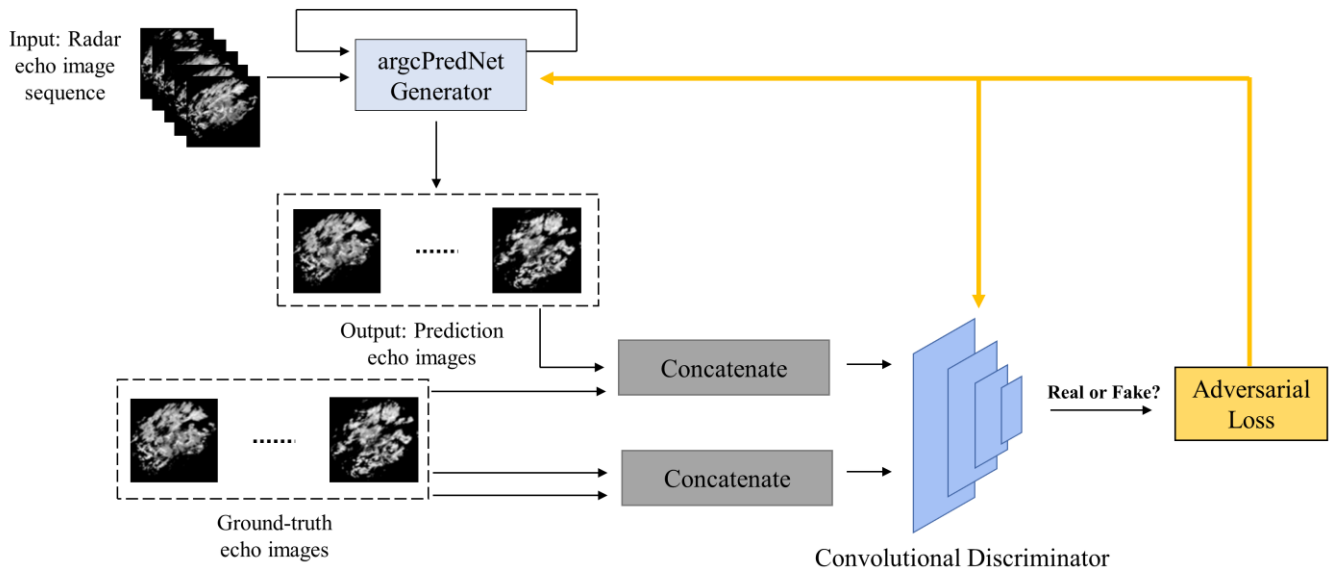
Input: Radar echo image sequence

argcPredNet Generator

......

Output: Prediction echo images

Concatenate

......

Ground-truth echo images

Concatenate

Real or Fake?

Adversarial Loss

Convolutional Discriminator